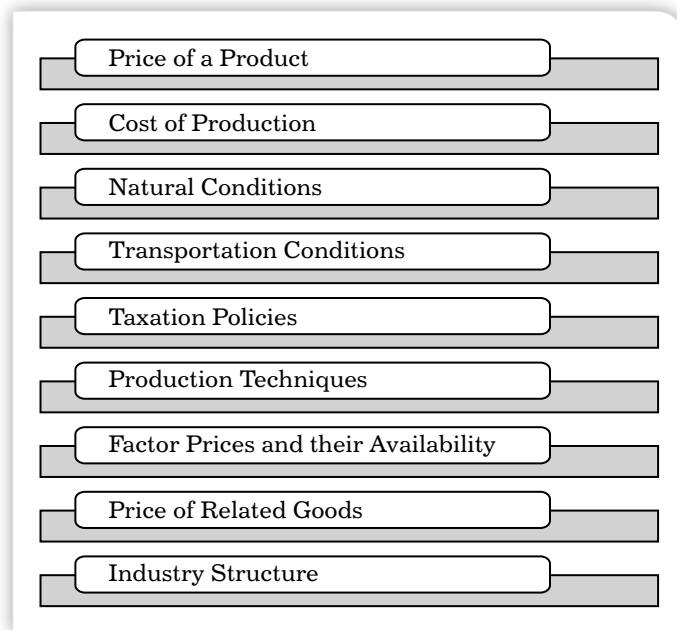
Price of a Product

Cost of Production

Natural Conditions

Transportation Conditions

Taxation Policies

Production Techniques

Factor Prices and their Availability

Price of Related Goods

Industry Structure